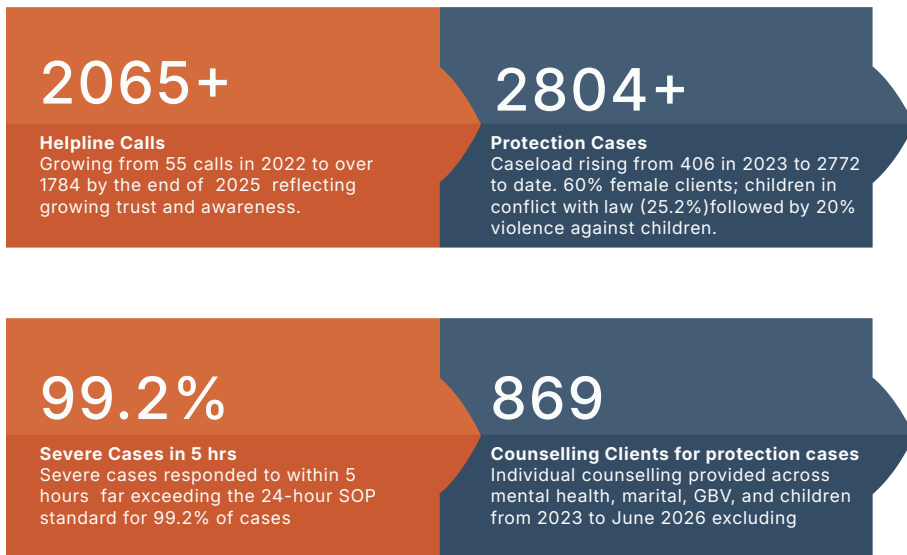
2065+

Helpline Calls
Growing from 55 calls in 2022 to over 1784 by the end of 2025 reflecting growing trust and awareness.

2804+

Protection Cases
Caseload rising from 406 in 2023 to 2772 to date. 60% female clients; children in conflict with law (25.2%)followed by 20% violence against children.

99.2%

Severe Cases in 5 hrs
Severe cases responded to within 5 hours far exceeding the 24-hour SOP standard for 99.2% of cases

869

Counselling Clients for protection cases
Individual counselling provided across mental health, marital, GBV, and children from 2023 to June 2026 excluding